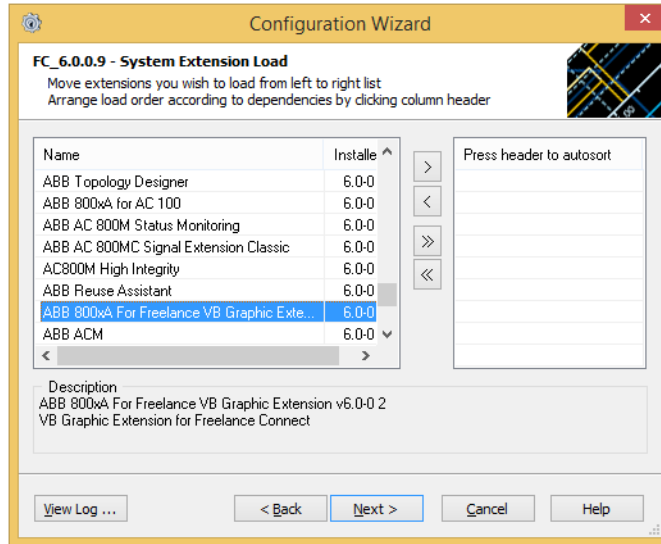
Configuration Wizard

FC_6.0.0.9 - System Extension Load
Move extensions you wish to load from left to right list
Arrange load order according to dependencies by clicking column header

| Name | Installe |
|---|---|
| ABB Topology Designer | 6.0-0 |
| ABB 800xA for AC 100 | 6.0-0 |
| ABB AC 800M Status Monitoring | 6.0-0 |
| ABB AC 800MC Signal Extension Classic | 6.0-0 |
| AC800M High Integrity | 6.0-0 |
| ABB Reuse Assistant | 6.0-0 |
| ABB 800xA For Freelance VB Graphic Exte... | 6.0-0 |
| ABB ACM | 6.0-0 |

>
<
»
«

Press header to autosort

Description
ABB 800xA For Freelance VB Graphic Extension v6.0-0 2
VB Graphic Extension for Freelance Connect

View Log ...
< Back
Next >
Cancel
Help